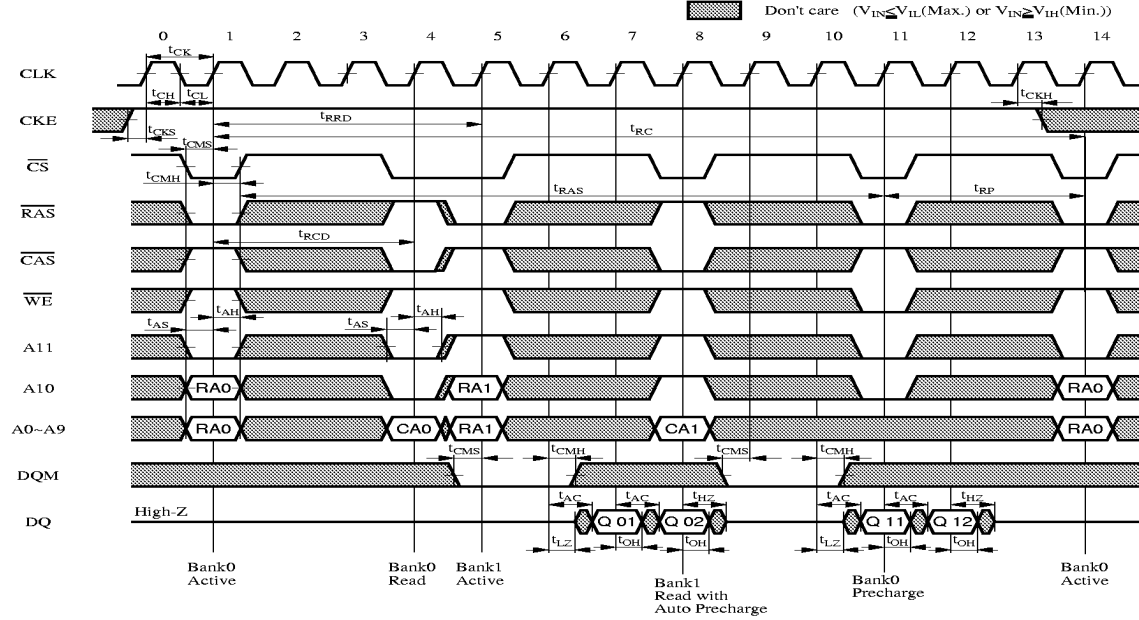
Don't care ($V_{IN} \leq V_{IL}$(Max.) or $V_{IN} \geq V_{IH}$(Min.))

0 1 2 3 4 5 6 7 8 9 10 11 12 13 14

$t_{CK}$

CLK

$t_{CH}$ $t_{CL}$

$t_{CKH}$

CKE

$t_{RRD}$

$t_{CKS}$

$t_{RC}$

$t_{CMS}$

$\overline{CS}$

$t_{CMH}$

$t_{RAS}$

$t_{RP}$

$\overline{RAS}$

$t_{RCD}$

$\overline{CAS}$

$\overline{WE}$

$t_{AH}$ $t_{AH}$

$t_{AS}$ $t_{AS}$

A11

A10

RA0 RA1 RA0

A0~A9

RA0 CA0 RA1 CA1 RA0

$t_{CMS}$ $t_{CMH}$ $t_{CMS}$ $t_{CMH}$

DQM

$t_{AC}$ $t_{AC}$ $t_{HZ}$ $t_{AC}$ $t_{AC}$ $t_{HZ}$

DQ

High-Z

Q 01 Q 02 Q 11 Q 12

$t_{LZ}$ $t_{OH}$ $t_{OH}$ $t_{LZ}$ $t_{OH}$ $t_{OH}$

Bank0 Active

Bank0 Read

Bank1 Active

Bank1 Read with Auto Precharge

Bank0 Precharge

Bank0 Active